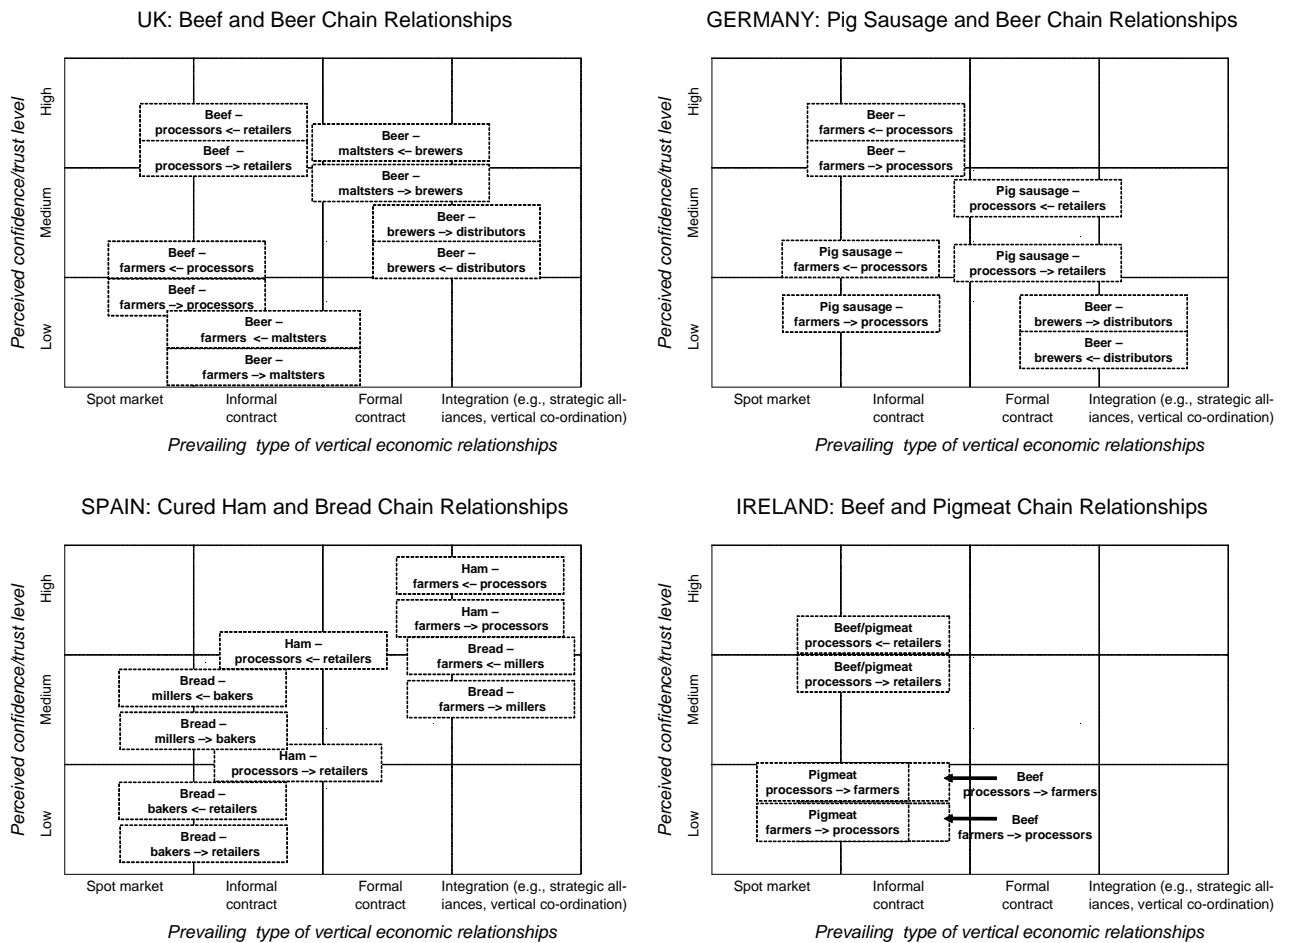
UK: Beef and Beer Chain Relationships

Perceived confidence/trust level

High

Medium

Low

Beef – processors <– retailers

Beef – processors –> retailers

Beer – maltsters <– brewers

Beer – maltsters –> brewers

Beer – brewers –> distributors

Beer – brewers <– distributors

Beef – farmers <– processors

Beef – farmers –> processors

Beer – farmers <– maltsters

Beer – farmers –> maltsters

Spot market

Informal contract

Formal contract

Integration (e.g., strategic alliances, vertical co-ordination)

Prevailing type of vertical economic relationships

GERMANY: Pig Sausage and Beer Chain Relationships

Perceived confidence/trust level

High

Medium

Low

Beer – farmers <– processors

Beer – farmers –> processors

Pig sausage – processors <– retailers

Pig sausage – farmers <– processors

Pig sausage – processors –> retailers

Pig sausage – farmers –> processors

Beer – brewers –> distributors

Beer – brewers <– distributors

Spot market

Informal contract

Formal contract

Integration (e.g., strategic alliances, vertical co-ordination)

Prevailing type of vertical economic relationships

SPAIN: Cured Ham and Bread Chain Relationships

Perceived confidence/trust level

High

Medium

Low

Ham – farmers <– processors

Ham – farmers –> processors

Ham – processors <– retailers

Bread – farmers <– millers

Bread – millers <– bakers

Bread – farmers –> millers

Bread – millers –> bakers

Ham – processors –> retailers

Bread – bakers <– retailers

Bread – bakers –> retailers

Spot market

Informal contract

Formal contract

Integration (e.g., strategic alliances, vertical co-ordination)

Prevailing type of vertical economic relationships

IRELAND: Beef and Pigmeat Chain Relationships

Perceived confidence/trust level

High

Medium

Low

Beef/pigmeat processors <– retailers

Beef/pigmeat processors –> retailers

Pigmeat processors –> farmers

Beef processors –> farmers

Pigmeat farmers –> processors

Beef farmers –> processors

Spot market

Informal contract

Formal contract

Integration (e.g., strategic alliances, vertical co-ordination)

Prevailing type of vertical economic relationships